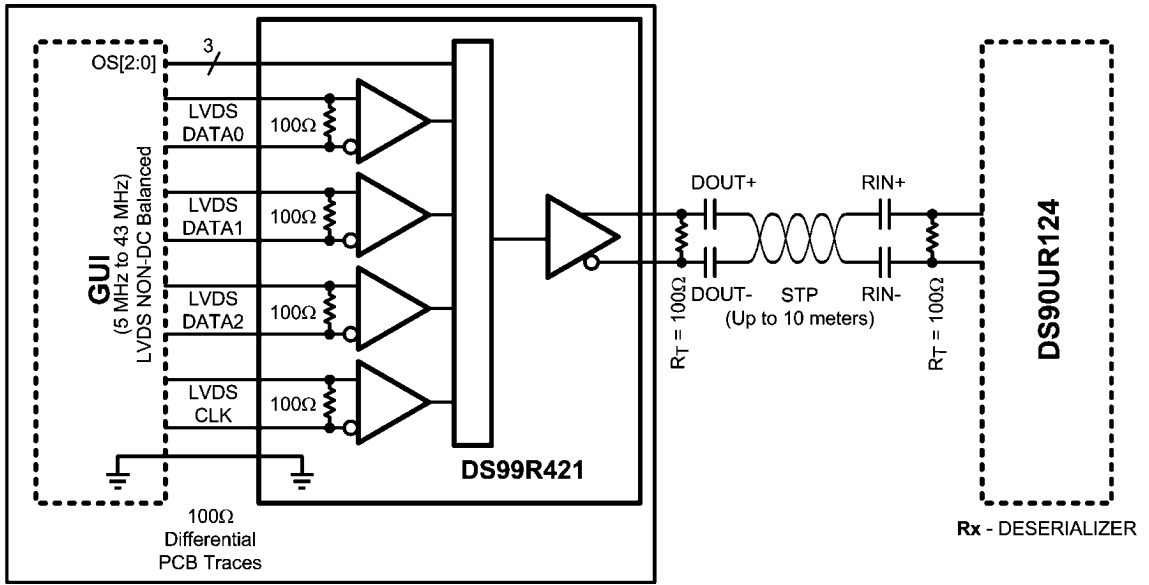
OS[2:0]
3
LVDS DATA0
100Ω
LVDS DATA1
100Ω
LVDS DATA2
100Ω
LVDS CLK
100Ω
GUI
(5 MHz to 43 MHz)
LVDS NON-DC Balanced
DOUT+
DOUT-
RIN+
RIN-
STP
(Up to 10 meters)
$R_T$ = 100Ω
$R_T$ = 100Ω
DS90UR124
DS99R421
100Ω
Differential
PCB Traces
Rx - DESERIALIZER